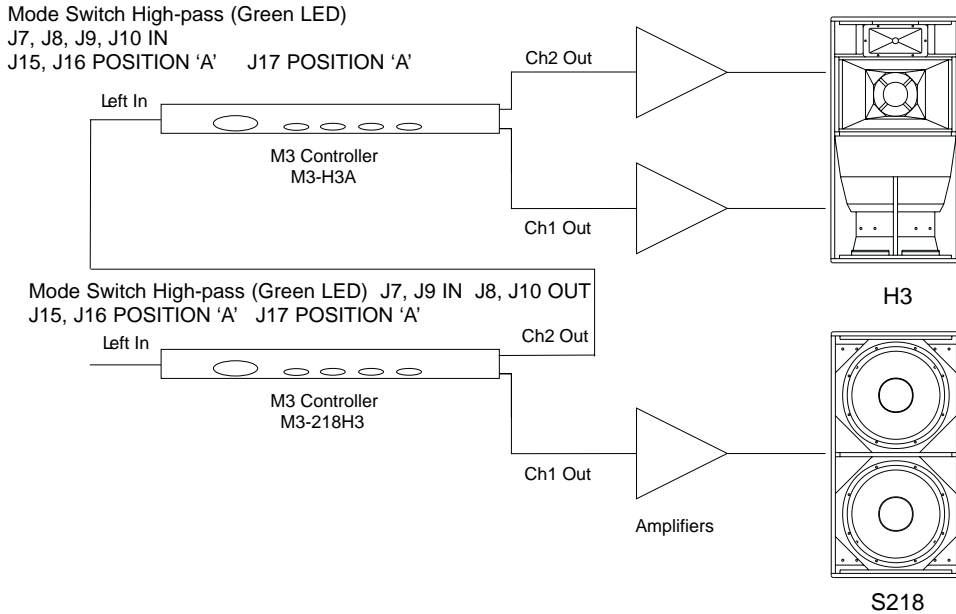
Mode Switch High-pass (Green LED)
J7, J8, J9, J10 IN
J15, J16 POSITION 'A' J17 POSITION 'A'

Left In

Ch2 Out

M3 Controller
M3-H3A

Ch1 Out

H3

Mode Switch High-pass (Green LED) J7, J9 IN J8, J10 OUT
J15, J16 POSITION 'A' J17 POSITION 'A'

Left In

Ch2 Out

M3 Controller
M3-218H3

Ch1 Out

Amplifiers

S218